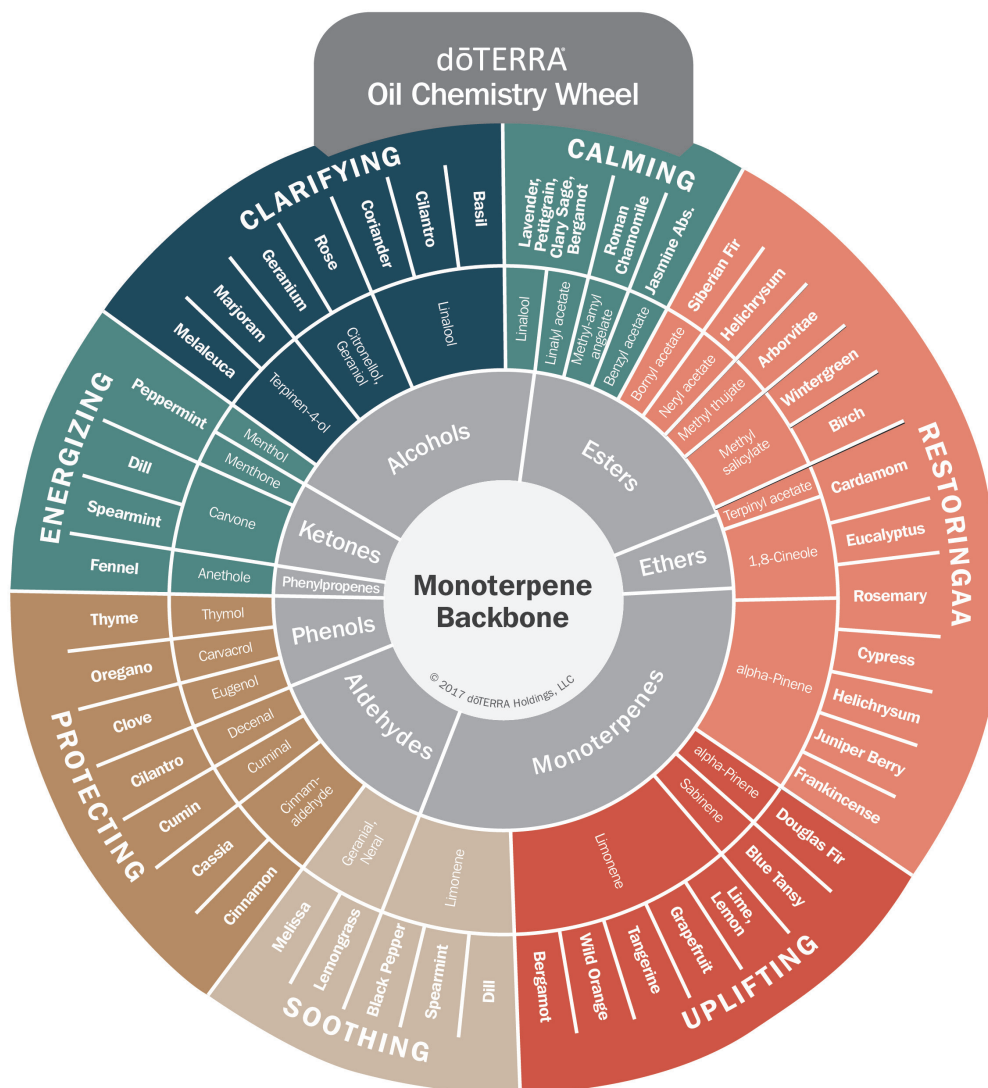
dōTERRA®
Oil Chemistry Wheel

CLARIFYING
Basil
Cilantro
Coriander
Rose
Geranium
Marjoram
Melaleuca
Linalool
Citronellol, Geraniol
Terpinen-4-ol

CALMING
Lavender, Petitgrain, Clary Sage, Bergamot
Roman Chamomile
Jasmine Abs.
Linalool
Linalyl acetate
Methyl-amyl angelate
Benzyl acetate

RESTORINGAA
Siberian Fir
Helichrysum
Arborvitae
Wintergreen
Birch
Cardamom
Eucalyptus
Rosemary
Cypress
Helichrysum
Juniper Berry
Frankincense
Bornyl acetate
Neryl acetate
Methyl thujate
Methyl salicylate
Terpinyl acetate
1,8-Cineole
alpha-Pinene

UPLIFTING
Douglas Fir
Blue Tansy
Lime, Lemon
Grapefruit
Tangerine
Wild Orange
Bergamot
alpha-Pinene
Sabinene
Limonene

SOOTHING
Melissa
Lemongrass
Black Pepper
Spearmint
Dill
Geranial, Neral
Limonene

PROTECTING
Thyme
Oregano
Clove
Cilantro
Cumin
Cassia
Cinnamon
Thymol
Carvacrol
Eugenol
Decenal
Cuminal
Cinnamaldehyde

ENERGIZING
Peppermint
Dill
Spearmint
Fennel
Menthol
Menthone
Carvone
Anethole

Alcohols
Esters
Ethers
Monoterpenes
Aldehydes
Phenols
Phenylpropenes
Ketones

Monoterpene Backbone
© 2017 dōTERRA Holdings, LLC